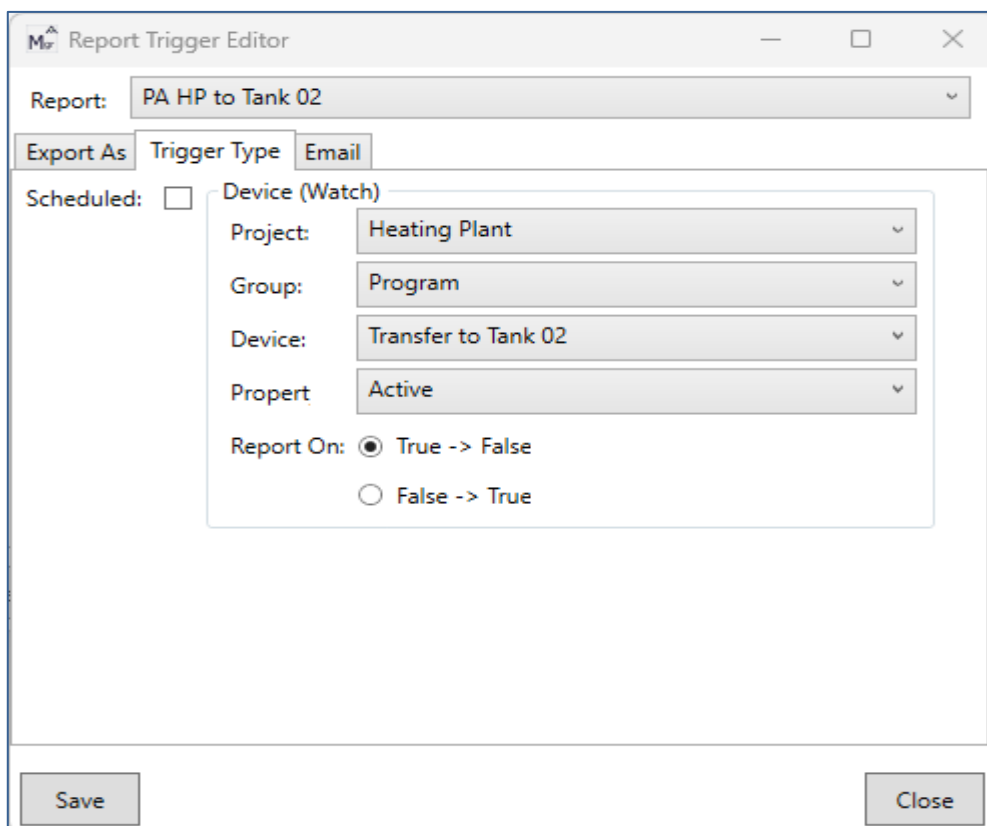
Report Trigger Editor

Report: PA HP to Tank 02

Export As | Trigger Type | Email

Scheduled:

Device (Watch)

Project: Heating Plant

Group: Program

Device: Transfer to Tank 02

Propert Active

Report On: True -> False

False -> True

Save

Close